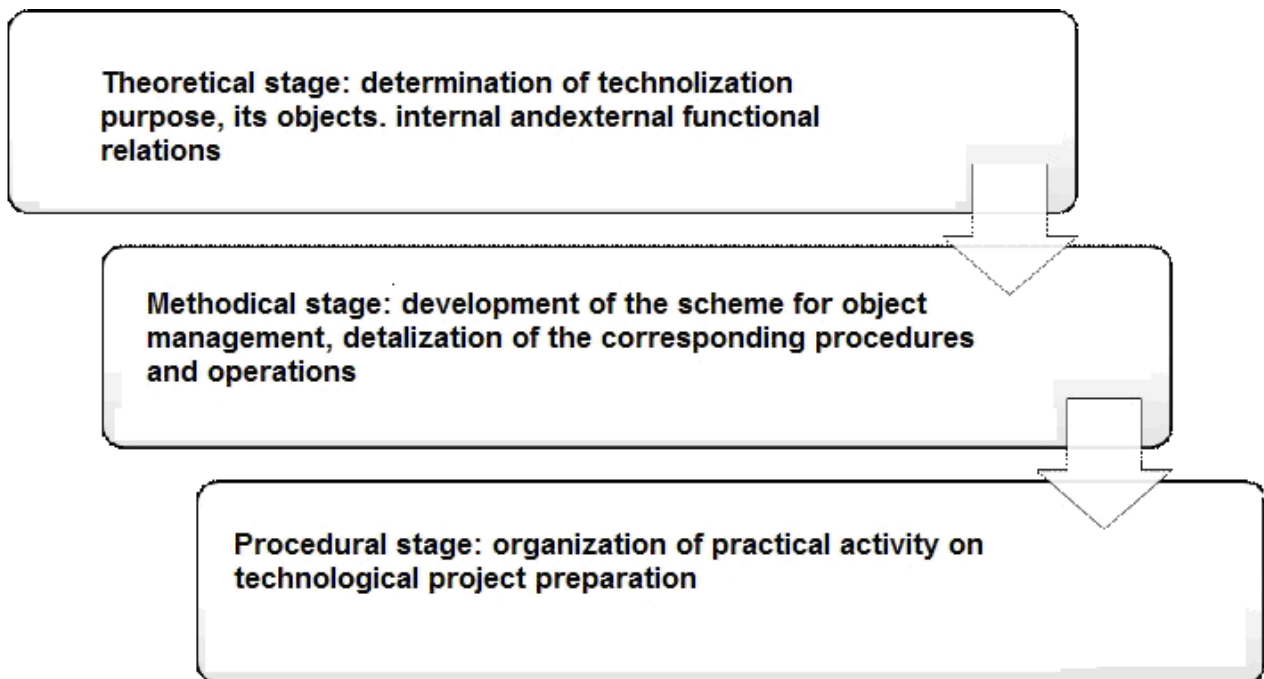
Theoretical stage: determination of technolization purpose, its objects. internal andexternal functional relations

Methodical stage: development of the scheme for object management, detalization of the corresponding procedures and operations

Procedural stage: organization of practical activity on technological project preparation